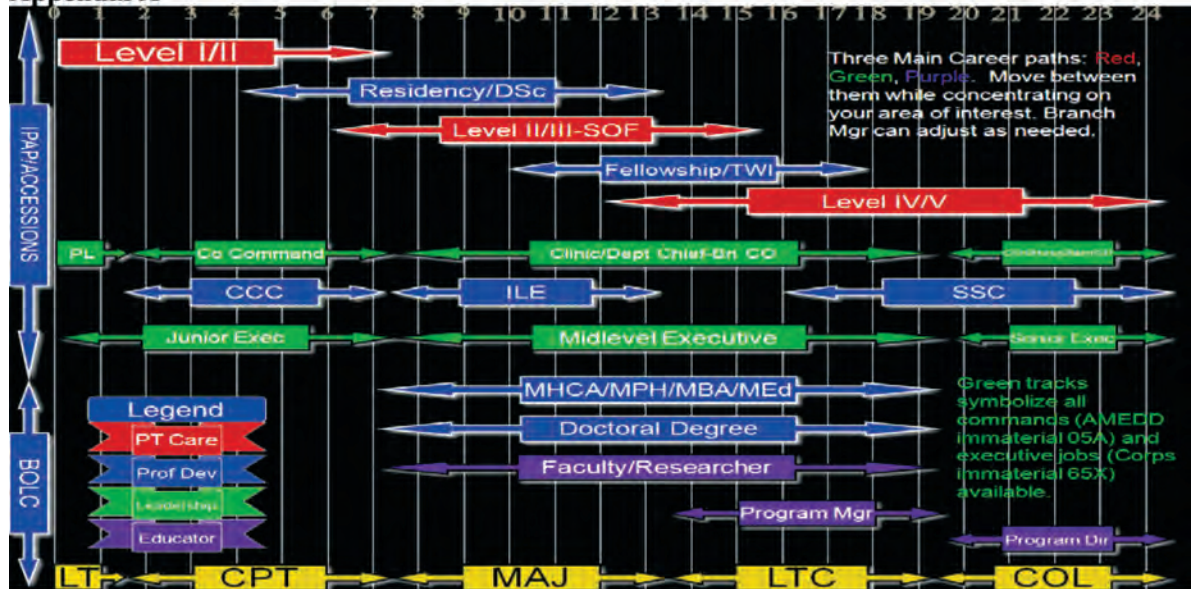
0 1 2 3 4 5 6 7 8 9 10 11 12 13 14 15 16 17 18 19 20 21 22 23 24

Level I/II

Residency/DSc

Level II/III-SOF

Fellowship/TWI

Level IV/V

Three Main Career paths: Red, Green, Purple. Move between them while concentrating on your area of interest. Branch Mgr can adjust as needed.

IPAP/ACCESSIONS

PL

Co Command

Clinic/Dept Chief-Bn CO

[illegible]

CCC

ILE

SSC

Junior Exec

Midlevel Executive

Senior Exec

MHCA/MPH/MBA/MEd

Doctoral Degree

Faculty/Researcher

Program Mgr

Program Dir

Green tracks symbolize all commands (AMEDD immaterial 05A) and executive jobs (Corps immaterial 65X) available.

Legend

PT Care

Prof Dev

Leadership

Educator

BOLC

LT

CPT

MAJ

LTC

COL